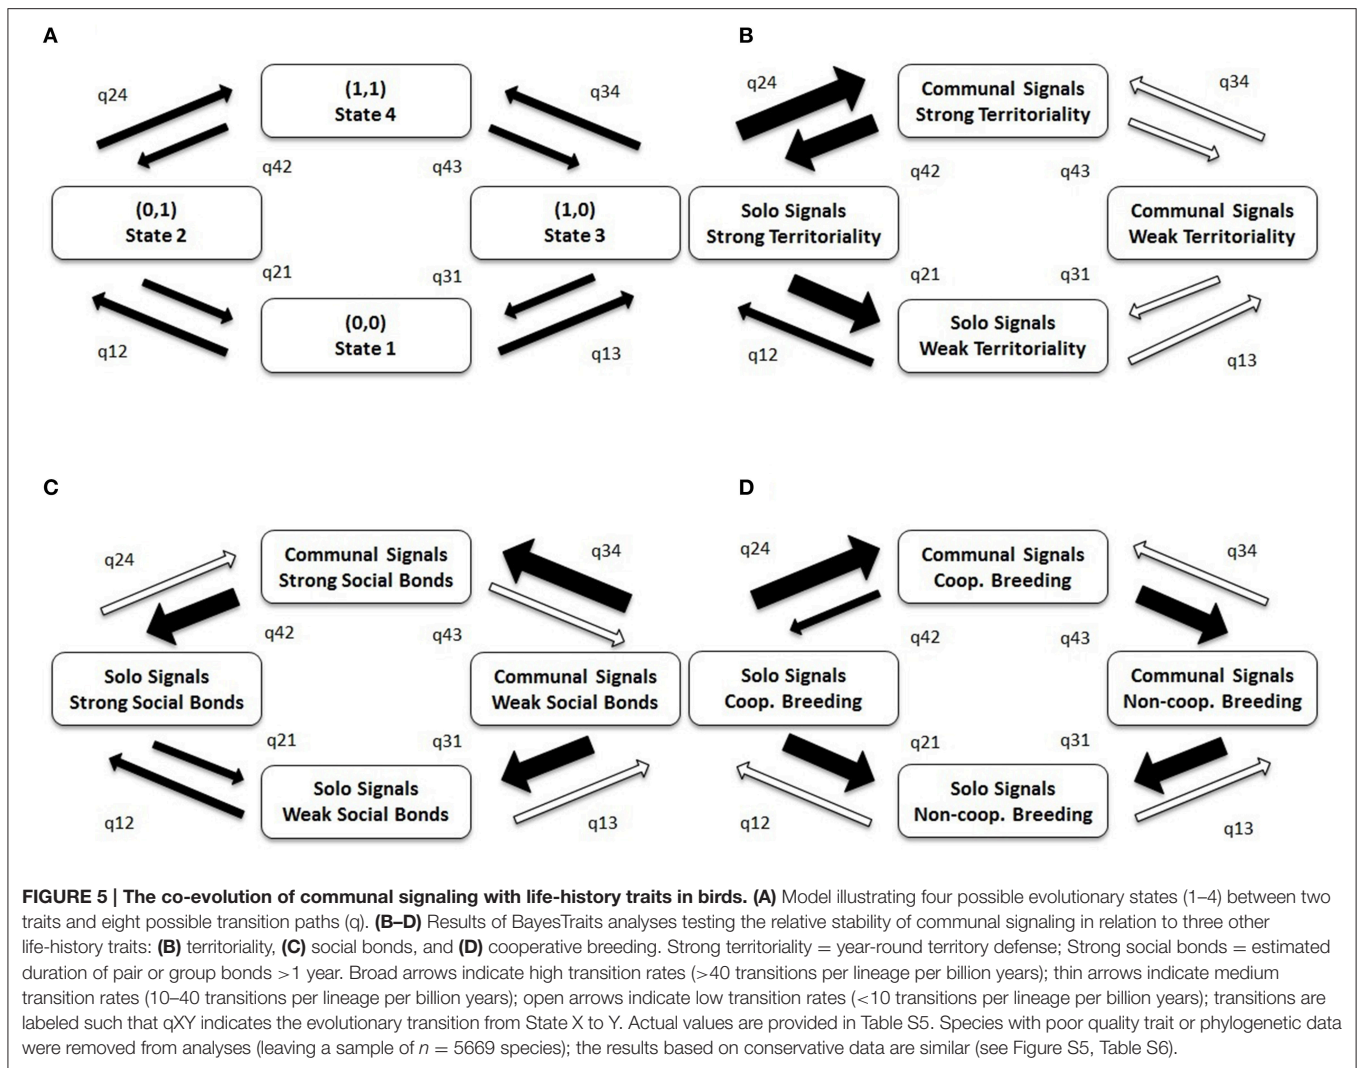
A

q24

(1,1)
State 4

q34

q42

q43

(0,1)
State 2

(1,0)
State 3

q21

q31

(0,0)
State 1

q12

q13

B

q24

Communal Signals
Strong Territoriality

q34

q42

q43

Solo Signals
Strong Territoriality

Communal Signals
Weak Territoriality

q21

q31

Solo Signals
Weak Territoriality

q12

q13

C

q24

Communal Signals
Strong Social Bonds

q34

q42

q43

Solo Signals
Strong Social Bonds

Communal Signals
Weak Social Bonds

q21

q31

Solo Signals
Weak Social Bonds

q12

q13

D

q24

Communal Signals
Coop. Breeding

q34

q42

q43

Solo Signals
Coop. Breeding

Communal Signals
Non-coop. Breeding

q21

q31

Solo Signals
Non-coop. Breeding

q12

q13

**FIGURE 5 | The co-evolution of communal signaling with life-history traits in birds. (A)** Model illustrating four possible evolutionary states (1–4) between two traits and eight possible transition paths (q). **(B–D)** Results of BayesTraits analyses testing the relative stability of communal signaling in relation to three other life-history traits: **(B)** territoriality, **(C)** social bonds, and **(D)** cooperative breeding. Strong territoriality = year-round territory defense; Strong social bonds = estimated duration of pair or group bonds >1 year. Broad arrows indicate high transition rates (>40 transitions per lineage per billion years); thin arrows indicate medium transition rates (10–40 transitions per lineage per billion years); open arrows indicate low transition rates (<10 transitions per lineage per billion years); transitions are labeled such that qXY indicates the evolutionary transition from State X to Y. Actual values are provided in Table S5. Species with poor quality trait or phylogenetic data were removed from analyses (leaving a sample of $n = 5669$ species); the results based on conservative data are similar (see Figure S5, Table S6).